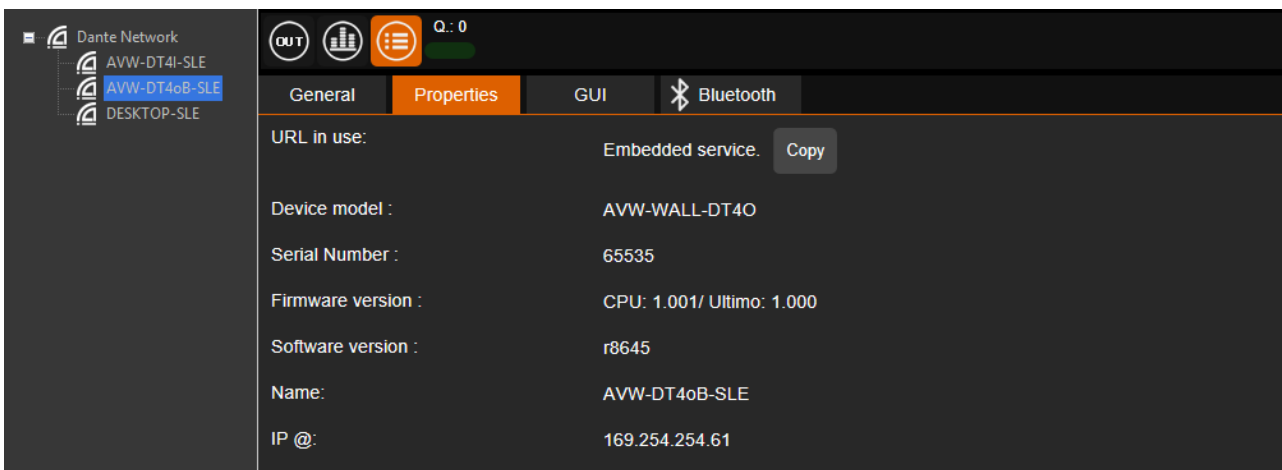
Dante Network
AVW-DT4I-SLE
AVW-DT4oB-SLE
DESKTOP-SLE

OUT

Q.: 0

General
Properties
GUI
Bluetooth

URL in use:
Embedded service.
Copy

Device model :
AVW-WALL-DT4O

Serial Number :
65535

Firmware version :
CPU: 1.001/ Ultimo: 1.000

Software version :
r8645

Name:
AVW-DT4oB-SLE

IP @:
169.254.254.61